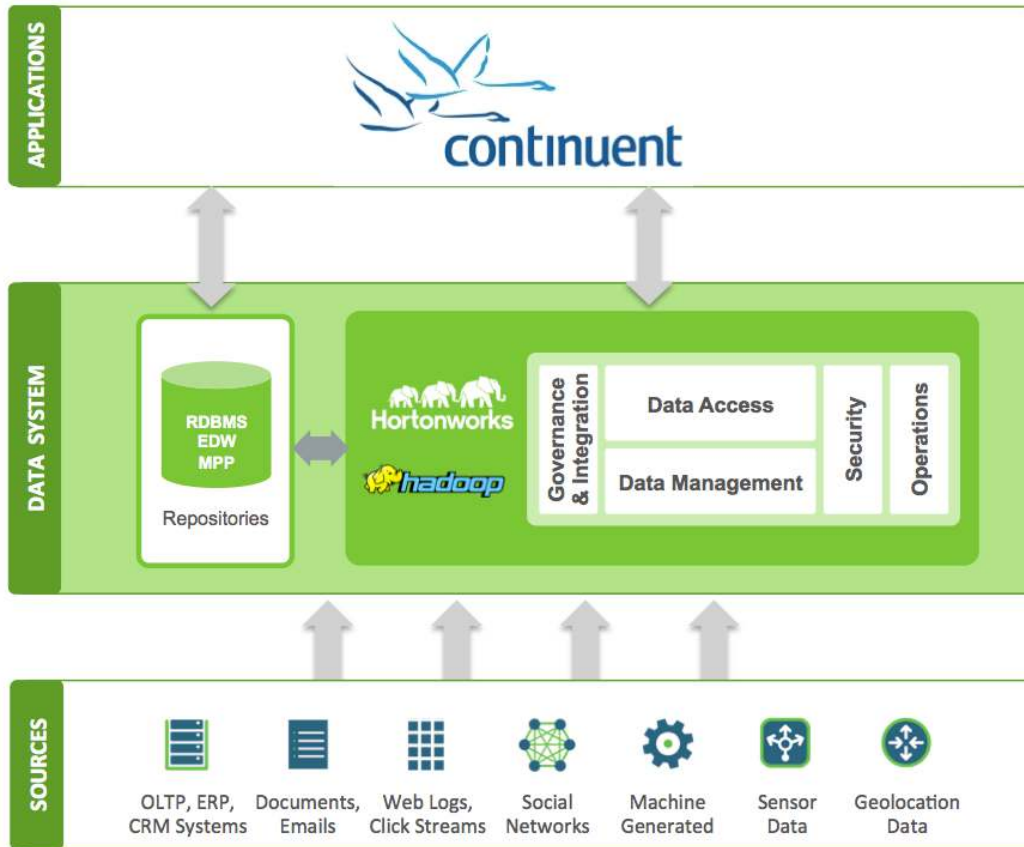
APPLICATIONS

continuent

DATA SYSTEM

RDBMS
EDW
MPP

Repositories

Hortonworks

hadoop

Governance & Integration

Data Access

Data Management

Security

Operations

SOURCES

OLTP, ERP, CRM Systems

Documents, Emails

Web Logs, Click Streams

Social Networks

Machine Generated

Sensor Data

Geolocation Data